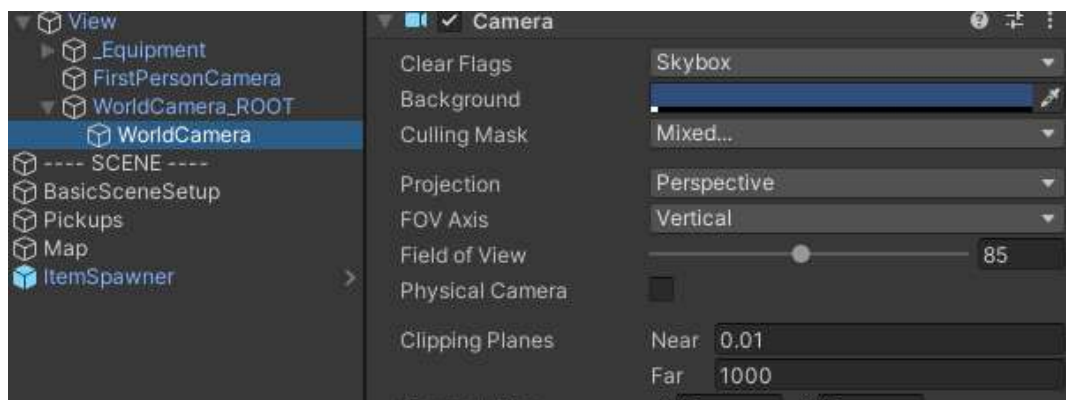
View
_Equipment
FirstPersonCamera
WorldCamera_ROOT
WorldCamera
---- SCENE ----
BasicSceneSetup
Pickups
Map
ItemSpawner

Camera
Clear Flags Skybox
Background
Culling Mask Mixed...
Projection Perspective
FOV Axis Vertical
Field of View 85
Physical Camera
Clipping Planes Near 0.01
Far 1000